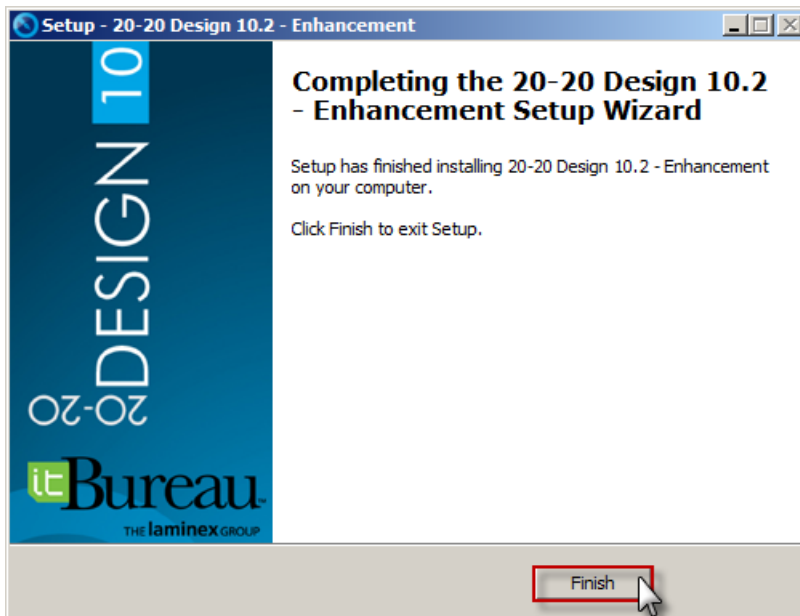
Setup - 20-20 Design 10.2 - Enhancement

20-20 DESIGN 10

itBureau
THE laminex GROUP

Completing the 20-20 Design 10.2 - Enhancement Setup Wizard

Setup has finished installing 20-20 Design 10.2 - Enhancement on your computer.

Click Finish to exit Setup.

Finish